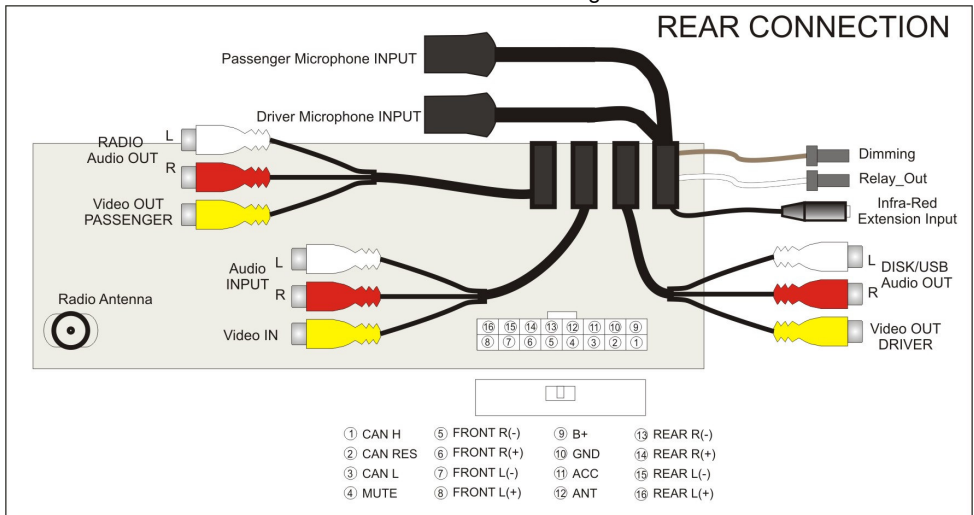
REAR CONNECTION

Passenger Microphone INPUT

Driver Microphone INPUT

RADIO Audio OUT L R

Video OUT PASSENGER

Dimming

Relay_Out

Infra-Red Extension Input

Audio INPUT L R

Video IN

Radio Antenna

L DISK/USB Audio OUT R

Video OUT DRIVER

| 16 | 15 | 14 | 13 | 12 | 11 | 10 | 9 |
|---|---|---|---|---|---|---|---|
| 8 | 7 | 6 | 5 | 4 | 3 | 2 | 1 |

① CAN H ⑤ FRONT R(-) ⑨ B+ ⑬ REAR R(-)
② CAN RES ⑥ FRONT R(+) ⑩ GND ⑭ REAR R(+)
③ CAN L ⑦ FRONT L(-) ⑪ ACC ⑮ REAR L(-)
④ MUTE ⑧ FRONT L(+) ⑫ ANT ⑯ REAR L(+)